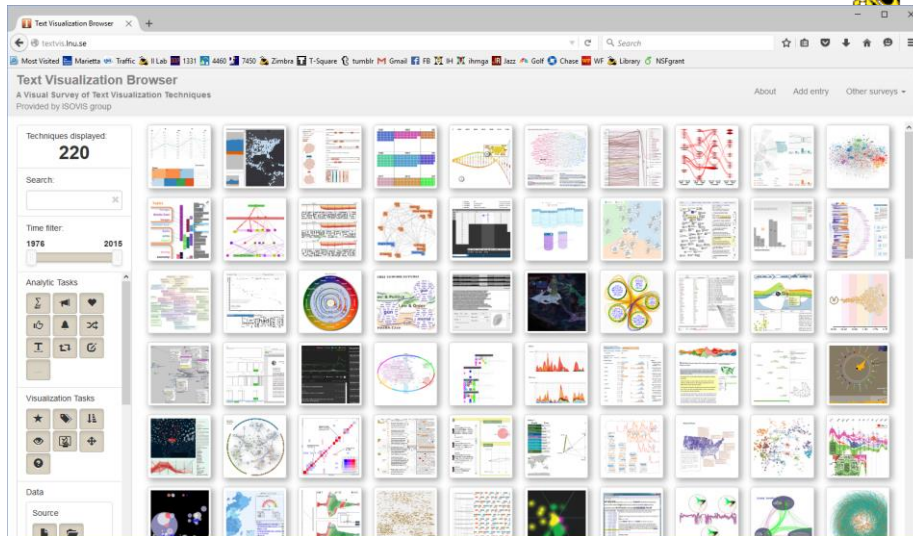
Text Visualization Browser ×

textvis.lnu.se

Search

Most Visited | Marietta | Traffic | II Lab | 1331 | 4460 | 7450 | Zimbra | T-Square | tumblr | Gmail | FB | IH | ihmga | Jazz | Golf | Chase | WF | Library | NSFgrant

Text Visualization Browser
A Visual Survey of Text Visualization Techniques
Provided by ISOVIS group

About   Add entry   Other surveys

Techniques displayed:
220

Search:

Time filter:
1976   2015

Analytic Tasks

Visualization Tasks

Data

Source